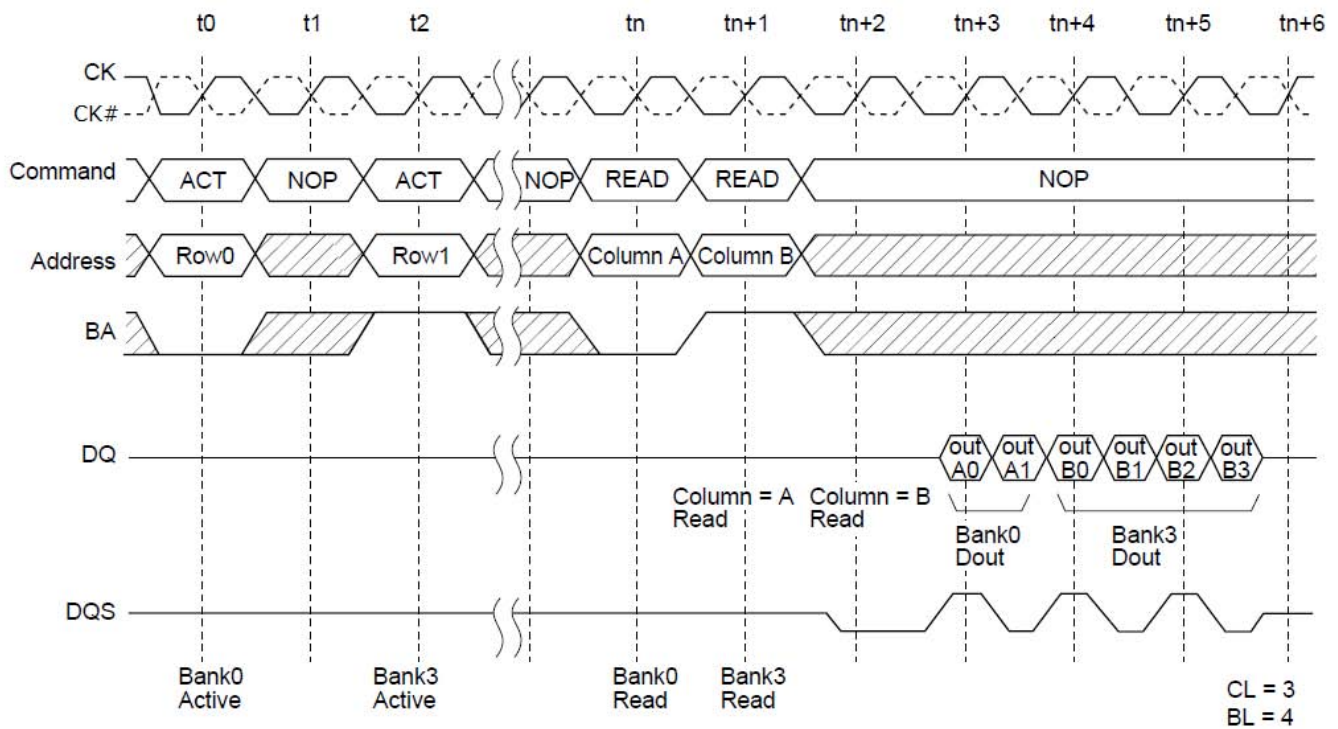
t0 t1 t2 tn tn+1 tn+2 tn+3 tn+4 tn+5 tn+6

CK
CK#

Command ACT NOP ACT NOP READ READ NOP

Address Row0 Row1 Column A Column B

BA

DQ out A0 out A1 out B0 out B1 out B2 out B3

Column = A Read
Column = B Read

Bank0 Dout
Bank3 Dout

DQS

Bank0 Active
Bank3 Active
Bank0 Read
Bank3 Read

CL = 3
BL = 4